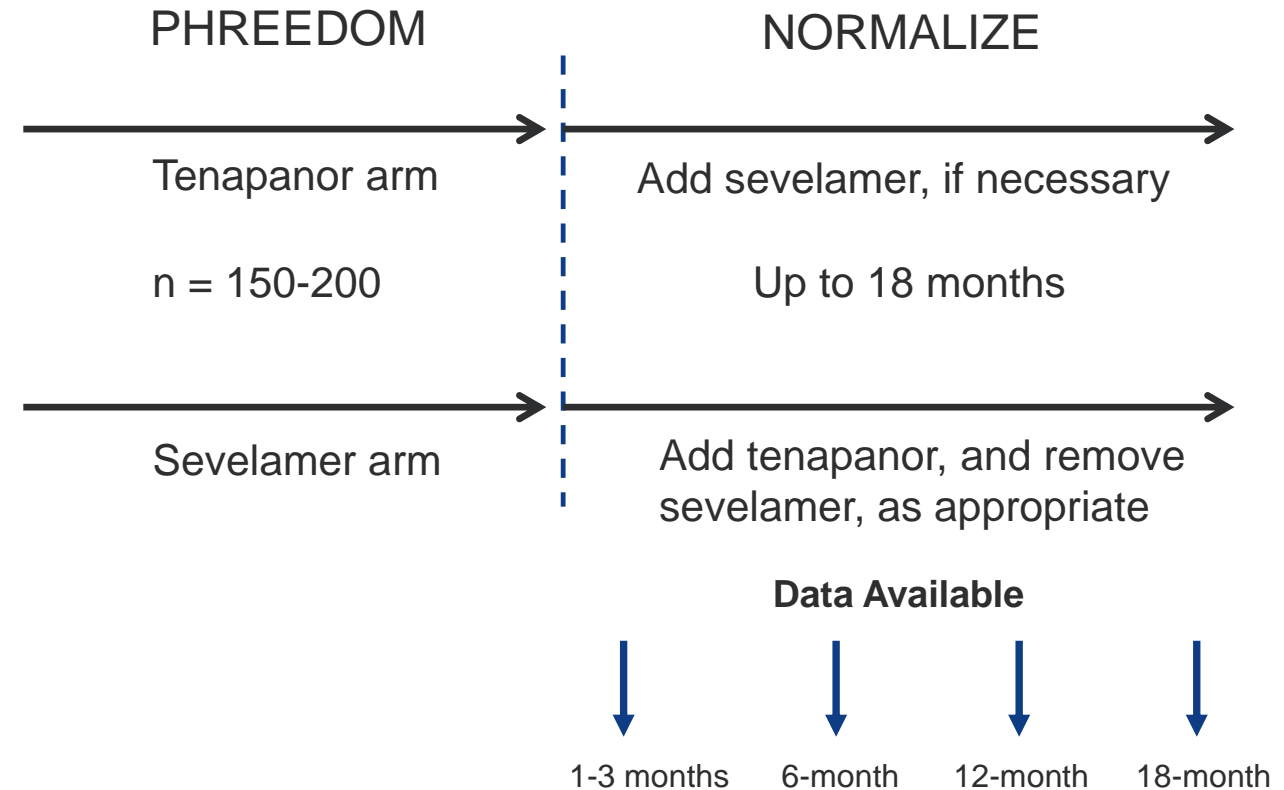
PHREEDOM

NORMALIZE

Tenapanor arm

Add sevelamer, if necessary

n = 150-200

Up to 18 months

Sevelamer arm

Add tenapanor, and remove sevelamer, as appropriate

Data Available

1-3 months

6-month

12-month

18-month